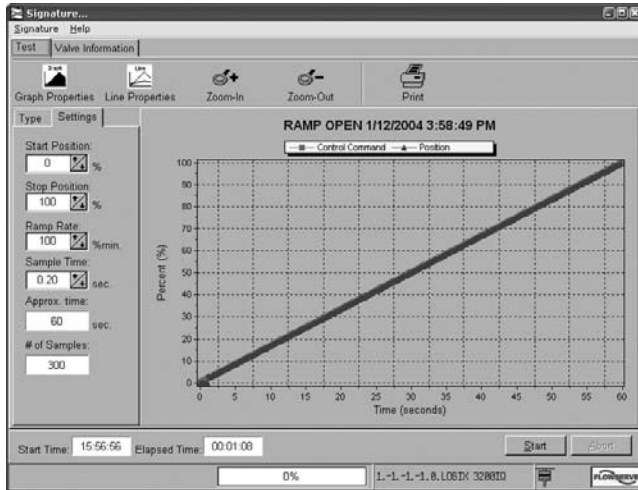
Signature...
Signature Help
Test Valve Information
Graph Properties Line Properties Zoom-In Zoom-Out Print
Type Settings
Start Position:
0 %
Stop Position:
100 %
Ramp Rate:
100 %/min.
Sample Time:
0.20 sec.
Approx. time:
60 sec.
# of Samples:
300
RAMP OPEN 1/12/2004 3:58:49 PM
Control Command Position
Percent (%)
100
90
80
70
60
50
40
30
20
10
0
0 5 10 15 20 25 30 35 40 45 50 55 60
Time (seconds)
Start Time: 15:56:56 Elapsed Time: 00:01:08
Start Abort
0%
1.-1.-1.-1.0.LOGIX 3200ID
FLOWSERVE